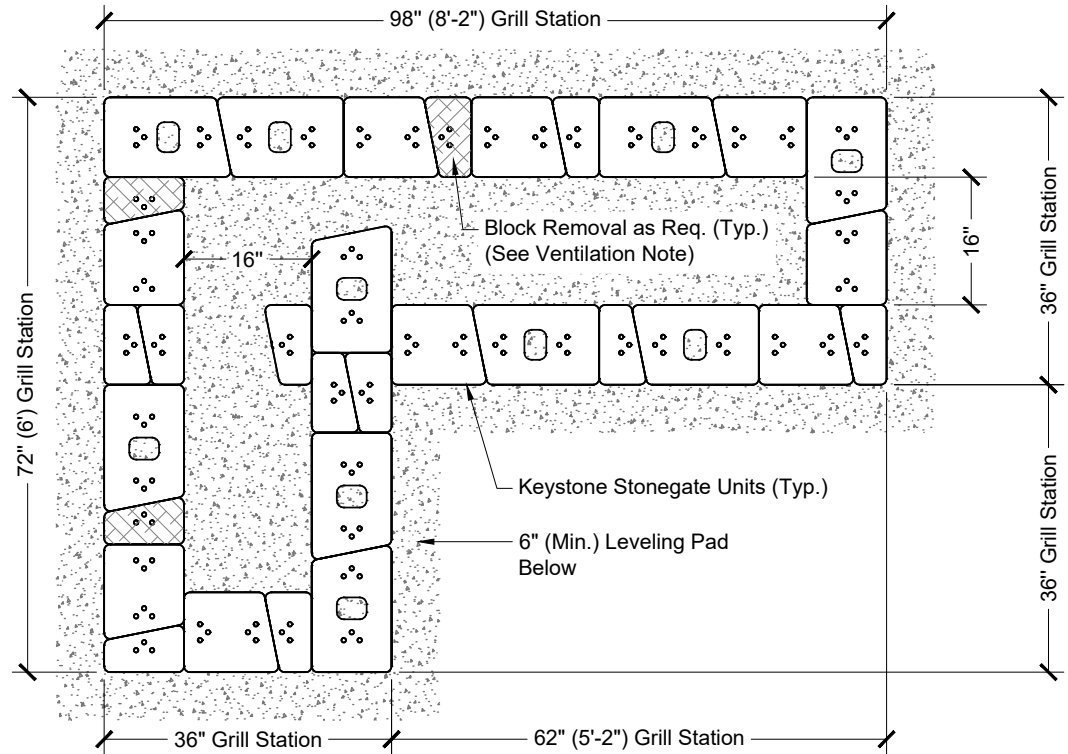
98" (8'-2") Grill Station

72" (6') Grill Station

16"

Block Removal as Req. (Typ.)
(See Ventilation Note)

16"

36" Grill Station

Keystone Stonegate Units (Typ.)

6" (Min.) Leveling Pad
Below

36" Grill Station

36" Grill Station

62" (5'-2") Grill Station